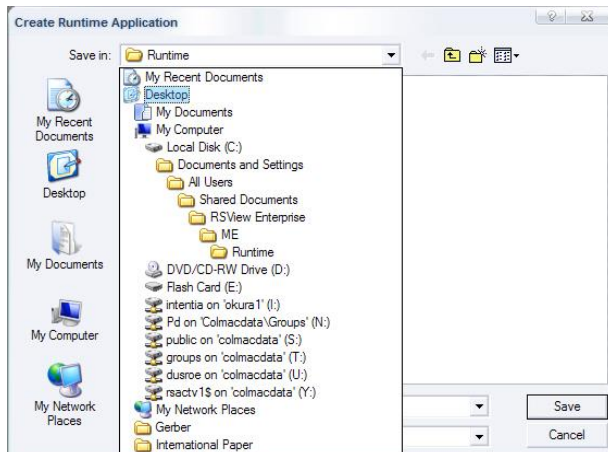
Create Runtime Application

?

Save in: Runtime

My Recent Documents
Desktop
My Documents
My Computer
Local Disk (C:)
Documents and Settings
All Users
Shared Documents
RSView Enterprise
ME
Runtime
DVD/CD-RW Drive (D:)
Flash Card (E:)
intentia on 'okura1' (I:)
Pd on 'Colmacdata\Groups' (N:)
public on 'colmacdata' (S:)
groups on 'colmacdata' (T:)
dusroe on 'colmacdata' (U:)
rsactv1$ on 'colmacdata' (Y:)
My Network Places
Gerber
International Paper

My Recent Documents

Desktop

My Documents

My Computer

My Network Places

Save

Cancel